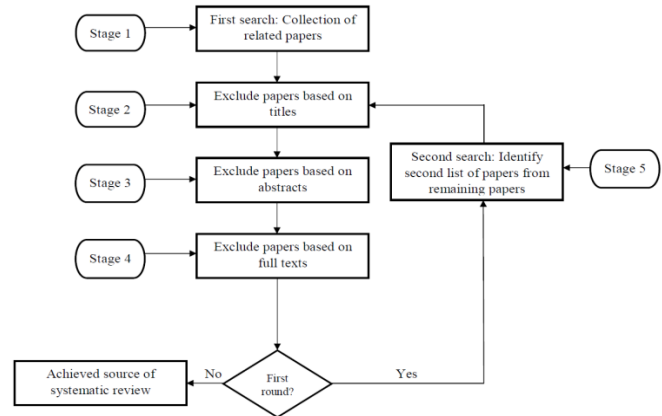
Stage 1

First search: Collection of related papers

Stage 2

Exclude papers based on titles

Stage 3

Exclude papers based on abstracts

Stage 4

Exclude papers based on full texts

Second search: Identify second list of papers from remaining papers

Stage 5

First round?

No

Yes

Achieved source of systematic review